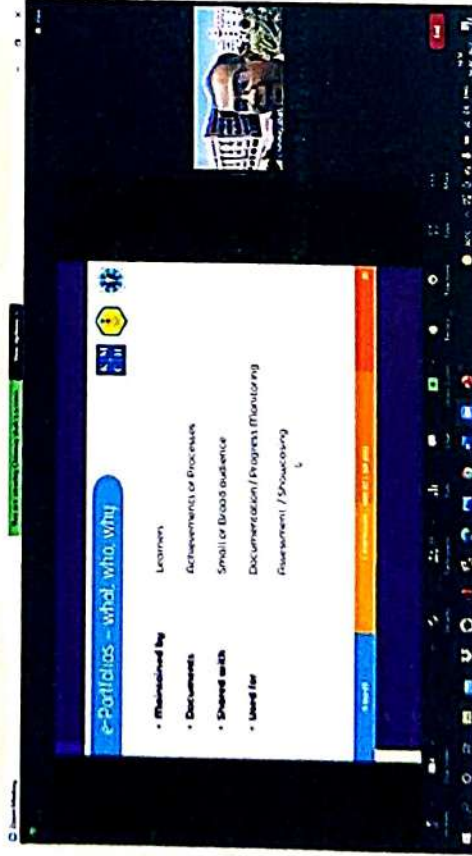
e-Portfolios – what, who, why

• Maintained by Learners

• Documents Achievements or Processes

• Shared with Small or Broad audience

• Used for Documentation / Progress Monitoring

Assessment / Showcasing